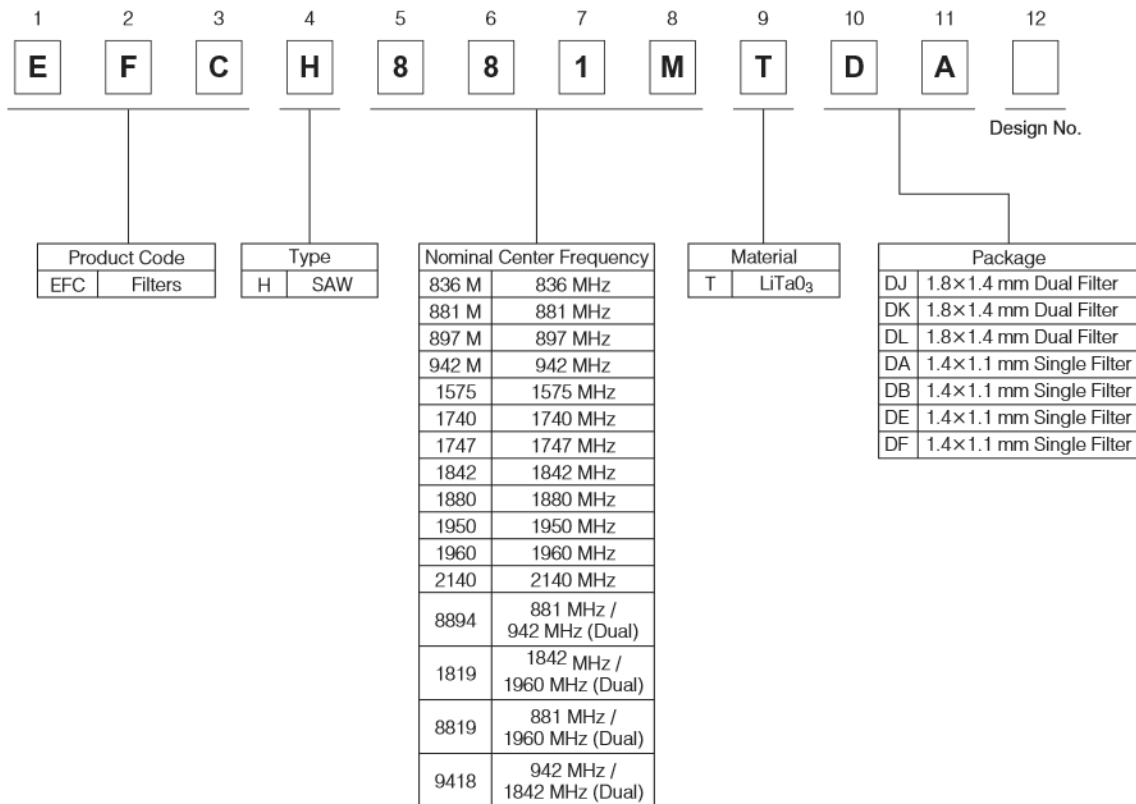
1 2 3 4 5 6 7 8 9 10 11 12

E F C H 8 8 1 M T D A

Design No.

| Product Code | |
|---|---|
| EFC | Filters |

| Type | |
|---|---|
| H | SAW |

| Nominal Center Frequency | |
|---|---|
| 836 M | 836 MHz |
| 881 M | 881 MHz |
| 897 M | 897 MHz |
| 942 M | 942 MHz |
| 1575 | 1575 MHz |
| 1740 | 1740 MHz |
| 1747 | 1747 MHz |
| 1842 | 1842 MHz |
| 1880 | 1880 MHz |
| 1950 | 1950 MHz |
| 1960 | 1960 MHz |
| 2140 | 2140 MHz |
| 8894 | 881 MHz / 942 MHz (Dual) |
| 1819 | 1842 MHz / 1960 MHz (Dual) |
| 8819 | 881 MHz / 1960 MHz (Dual) |
| 9418 | 942 MHz / 1842 MHz (Dual) |

| Material | |
|---|---|
| T | $LiTa0_3$ |

| Package | |
|---|---|
| DJ | 1.8×1.4 mm Dual Filter |
| DK | 1.8×1.4 mm Dual Filter |
| DL | 1.8×1.4 mm Dual Filter |
| DA | 1.4×1.1 mm Single Filter |
| DB | 1.4×1.1 mm Single Filter |
| DE | 1.4×1.1 mm Single Filter |
| DF | 1.4×1.1 mm Single Filter |